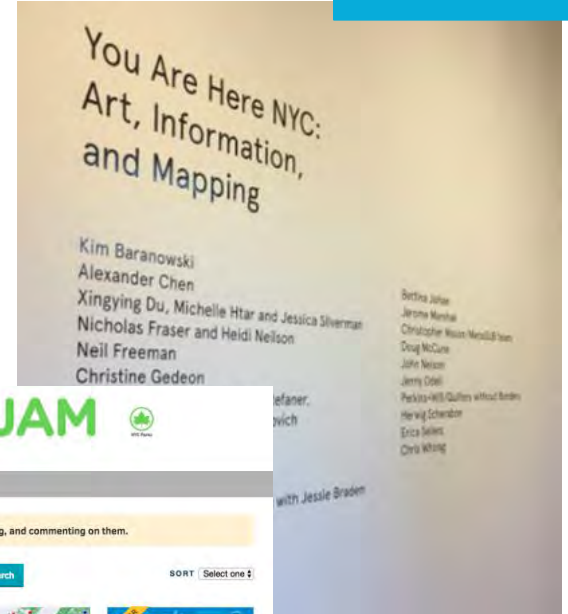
You Are Here NYC: Art, Information, and Mapping

Kim Baranowski
Alexander Chen
Xingying Du, Michelle Htar and Jessica Silverman
Nicholas Fraser and Heidi Neilson
Neil Freeman
Christine Gedeon
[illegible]efaner,
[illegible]vich
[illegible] with Jessie Braden

Bettina Johae
Jerome Marshak
Christopher Moore/MetaSUB team
Doug McCune
John Nelson
Jenny Odell
Perkins+Will/Quilters without Borders
Herwig Scherabon
Erica Sellers
Chris Whong

JAM

NYC Parks

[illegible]g, and commenting on them.

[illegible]rch

SORT Select one